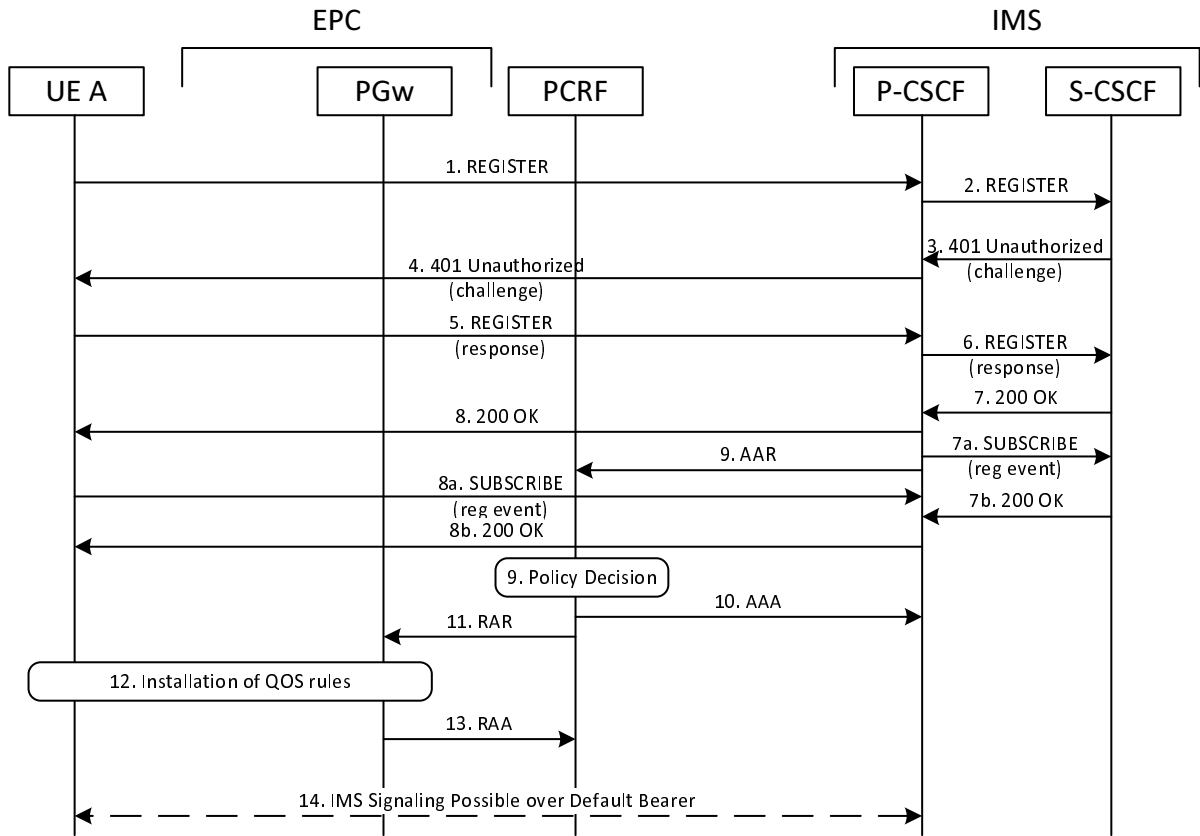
EPC

IMS

UE A

PGw

PCRF

P-CSCF

S-CSCF

1. REGISTER

2. REGISTER

3. 401 Unauthorized (challenge)

4. 401 Unauthorized (challenge)

5. REGISTER (response)

6. REGISTER (response)

7. 200 OK

8. 200 OK

7a. SUBSCRIBE (reg event)

9. AAR

8a. SUBSCRIBE (reg event)

7b. 200 OK

8b. 200 OK

9. Policy Decision

10. AAA

11. RAR

12. Installation of QOS rules

13. RAA

14. IMS Signaling Possible over Default Bearer